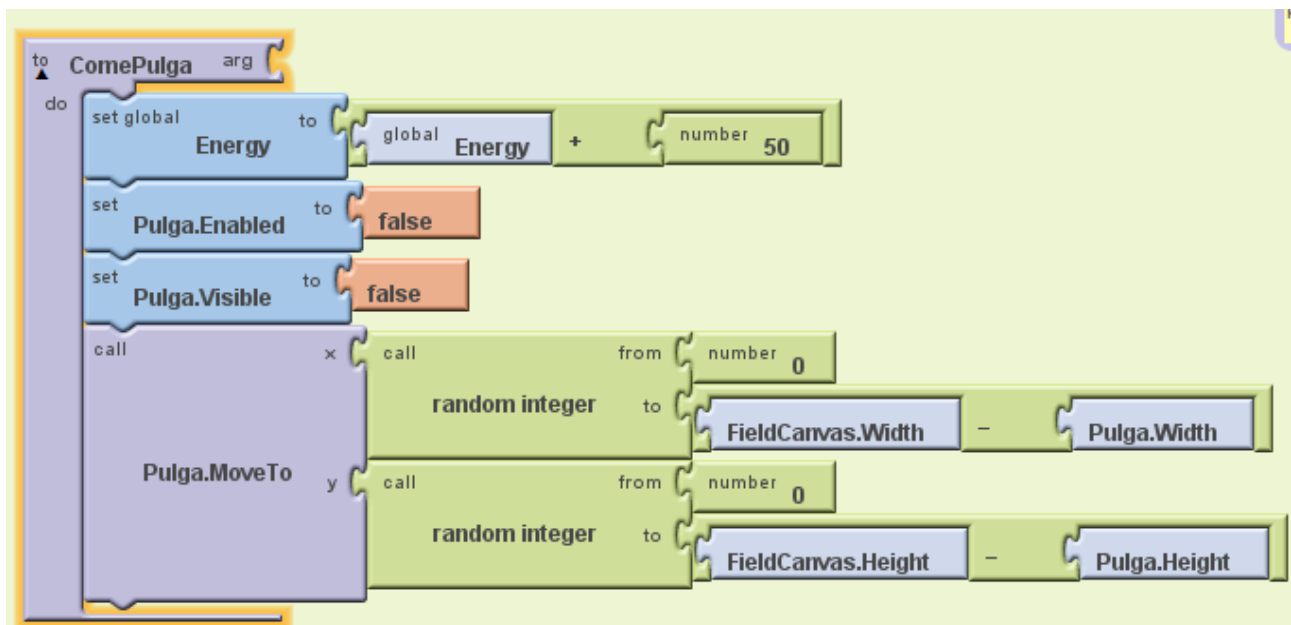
to ComePulga arg
do
set global Energy to global Energy + number 50
set Pulga.Enabled to false
set Pulga.Visible to false
call Pulga.MoveTo
x call random integer from number 0
to FieldCanvas.Width – Pulga.Width
y call random integer from number 0
to FieldCanvas.Height – Pulga.Height